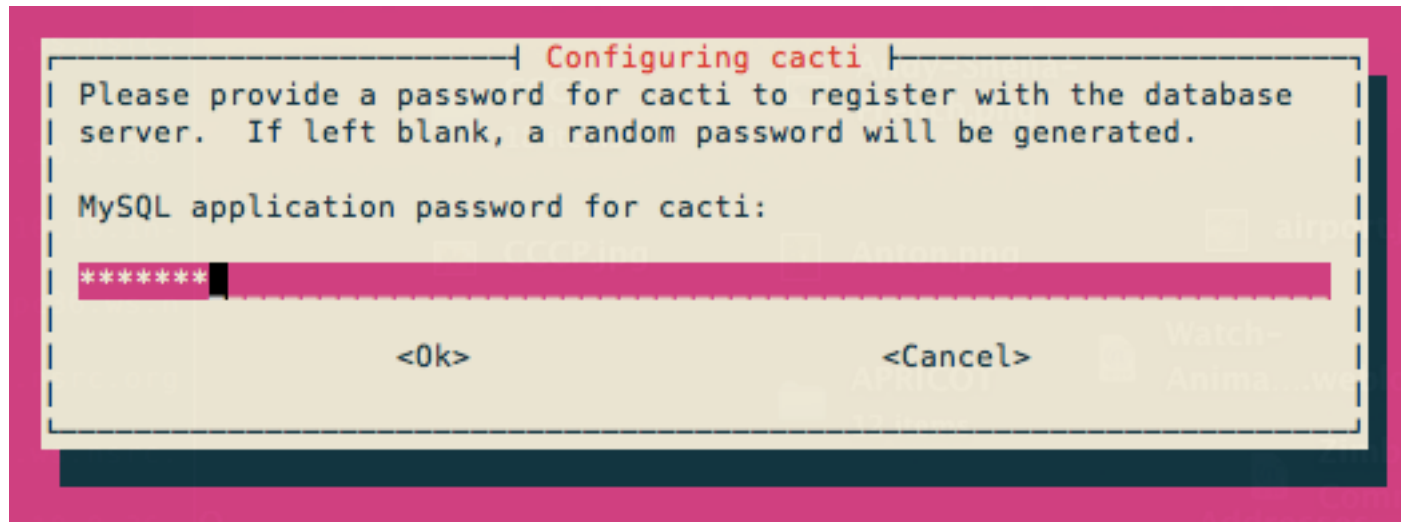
Configuring cacti

Please provide a password for cacti to register with the database server. If left blank, a random password will be generated.

MySQL application password for cacti:

*******

<Ok>    <Cancel>